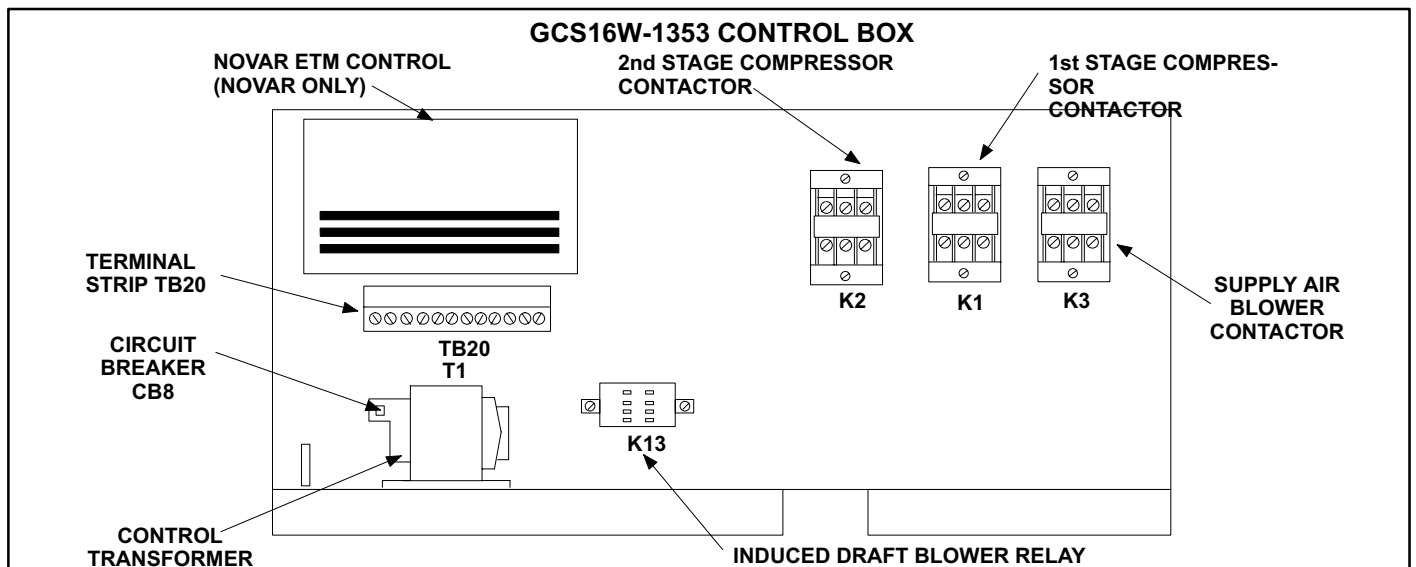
GCS16W-1353 CONTROL BOX

NOVAR ETM CONTROL (NOVAR ONLY)

2nd STAGE COMPRESSOR CONTACTOR

1st STAGE COMPRESSOR CONTACTOR

TERMINAL STRIP TB20

K2

K1

K3

SUPPLY AIR BLOWER CONTACTOR

CIRCUIT BREAKER CB8

TB20

T1

K13

CONTROL TRANSFORMER

INDUCED DRAFT BLOWER RELAY